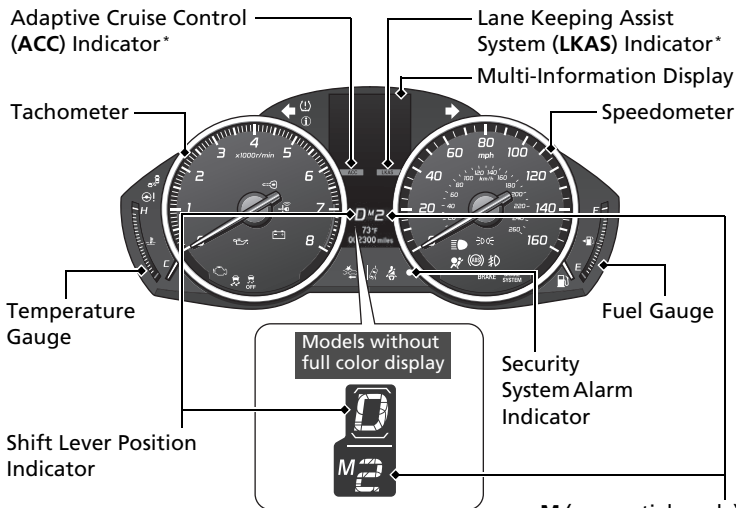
Adaptive Cruise Control (ACC) Indicator*

Lane Keeping Assist System (LKAS) Indicator*

Multi-Information Display

Tachometer

Speedometer

4
3
5
×1000r/min
2
6
1
7
0
8
H
C

60
80
100
mph
40
120
20
140
160
0
F
E

ACC
LKAS

D M2
73°F
012300 miles

BRAKE
SYSTEM

Temperature Gauge

Fuel Gauge

Models without full color display

D

M2

Security System Alarm Indicator

Shift Lever Position Indicator

M (sequential mode)